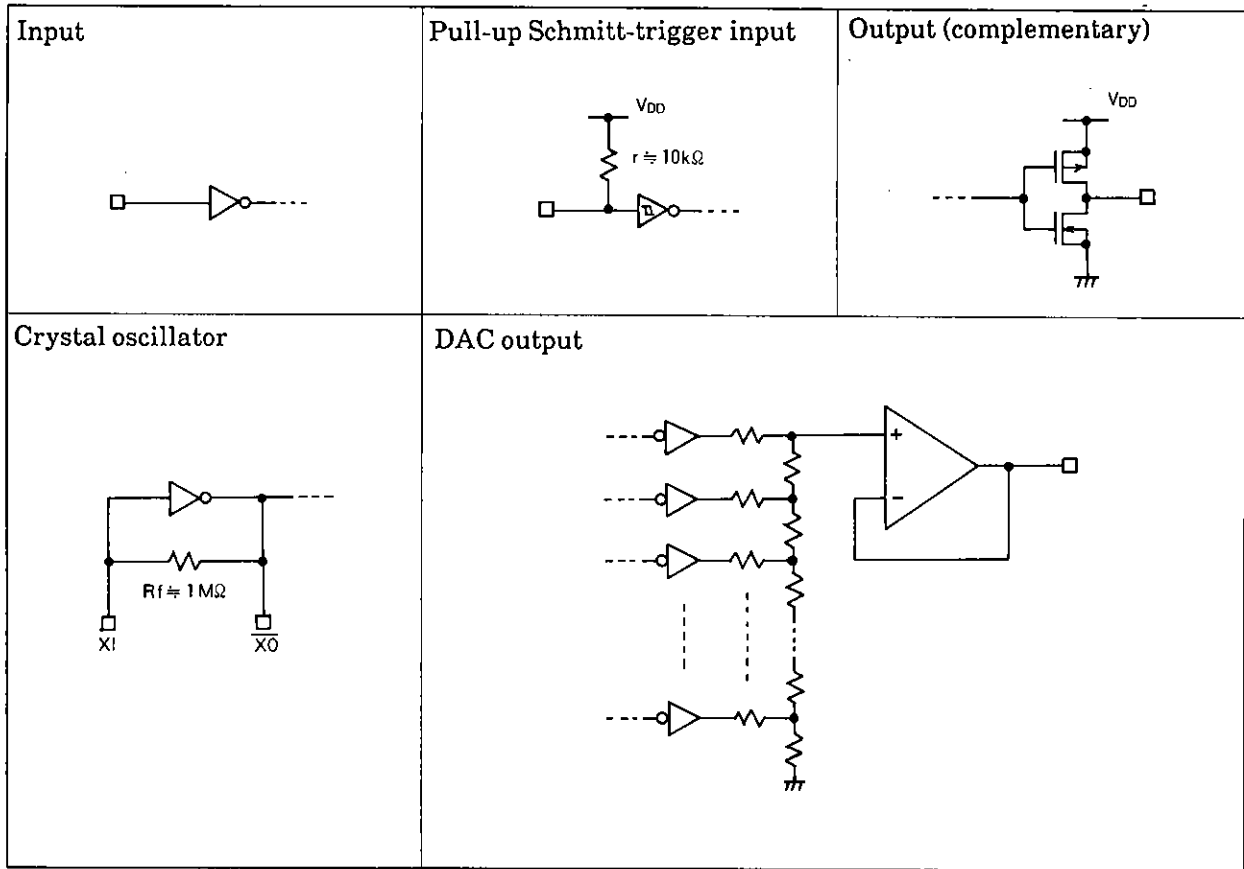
| Input | Pull-up Schmitt-trigger input | Output (complementary) |
|---|---|---|
| | $V_{DD}$ $r \fallingdotseq 10k\Omega$ | $V_{DD}$ |
| Crystal oscillator | DAC output | |
| $Rf \fallingdotseq 1M\Omega$ XI $\overline{XO}$ | + − | |